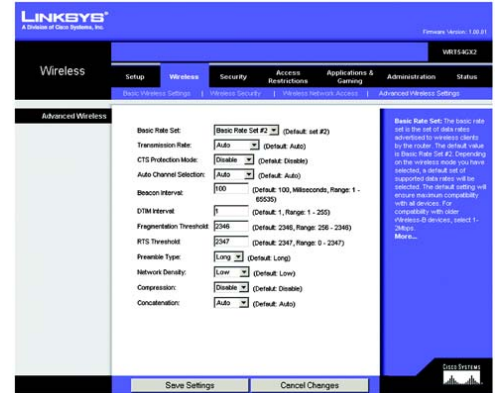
LINKSYS®
A Division of Cisco Systems, Inc.

Firmware Version: 1.00.01

WRT54GX2

Wireless

Setup | Wireless | Security | Access Restrictions | Applications & Gaming | Administration | Status

Basic Wireless Settings | Wireless Security | Wireless Network Access | Advanced Wireless Settings

Advanced Wireless

| | | |
|---|---|---|
| Basic Rate Set: | Basic Rate Set #2 | (Default: set #2) |
| Transmission Rate: | Auto | (Default: Auto) |
| CTS Protection Mode: | Disable | (Default: Disable) |
| Auto Channel Selection: | Auto | (Default: Auto) |
| Beacon Interval: | 100 | (Default: 100, Milliseconds, Range: 1 - 65535) |
| DTIM Interval: | 1 | (Default 1, Range: 1 - 255) |
| Fragmentation Threshold: | 2346 | (Default: 2346, Range: 256 - 2346) |
| RTS Threshold: | 2347 | (Default: 2347, Range: 0 - 2347) |
| Preamble Type: | Long | (Default: Long) |
| Network Density: | Low | (Default: Low) |
| Compression: | Disable | (Default: Disable) |
| Concatenation: | Auto | (Default: Auto) |

Basic Rate Set: The basic rate set is the set of data rates advertised to wireless clients by the router. The default value is Basic Rate Set #2. Depending on the wireless mode you have selected, a default set of supported data rates will be selected. The default setting will ensure maximum compatibility with all devices. For compatibility with older Wireless-B devices, select 1-2Mbps.
More...

Save Settings | Cancel Changes

CISCO SYSTEMS